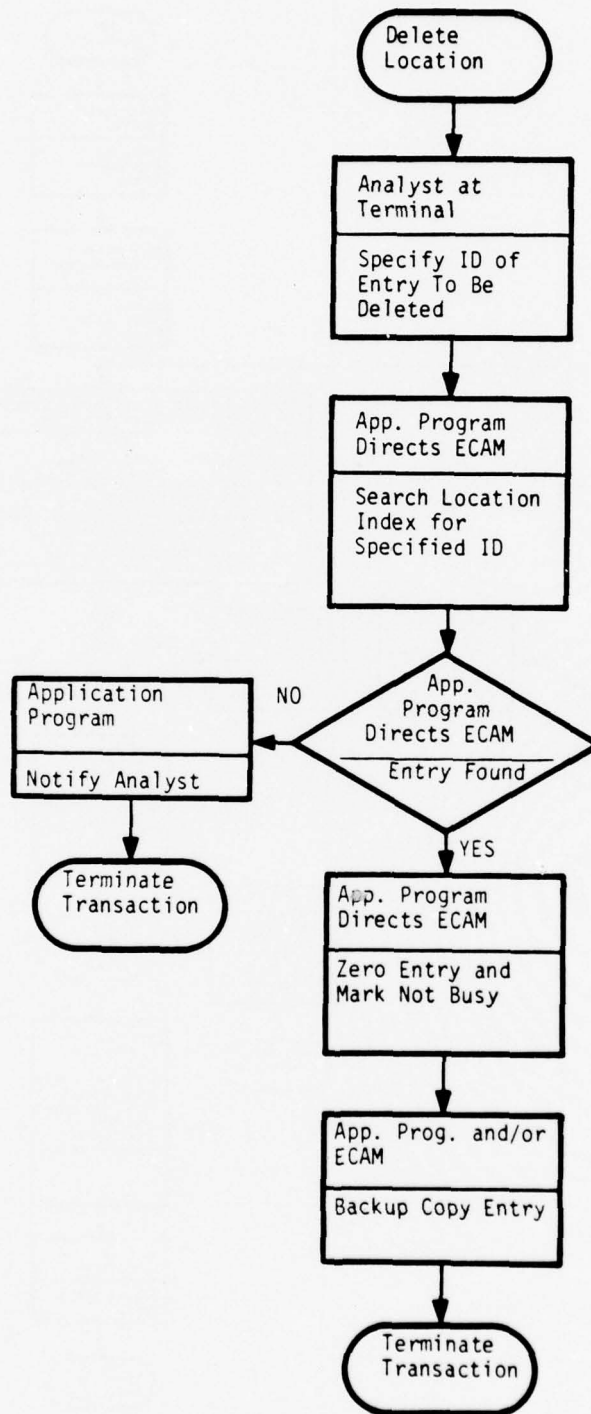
Delete Location

Analyst at Terminal

Specify ID of Entry To Be Deleted

App. Program Directs ECAM

Search Location Index for Specified ID

App. Program Directs ECAM

Entry Found

NO

Application Program

Notify Analyst

Terminate Transaction

YES

App. Program Directs ECAM

Zero Entry and Mark Not Busy

App. Prog. and/or ECAM

Backup Copy Entry

Terminate Transaction